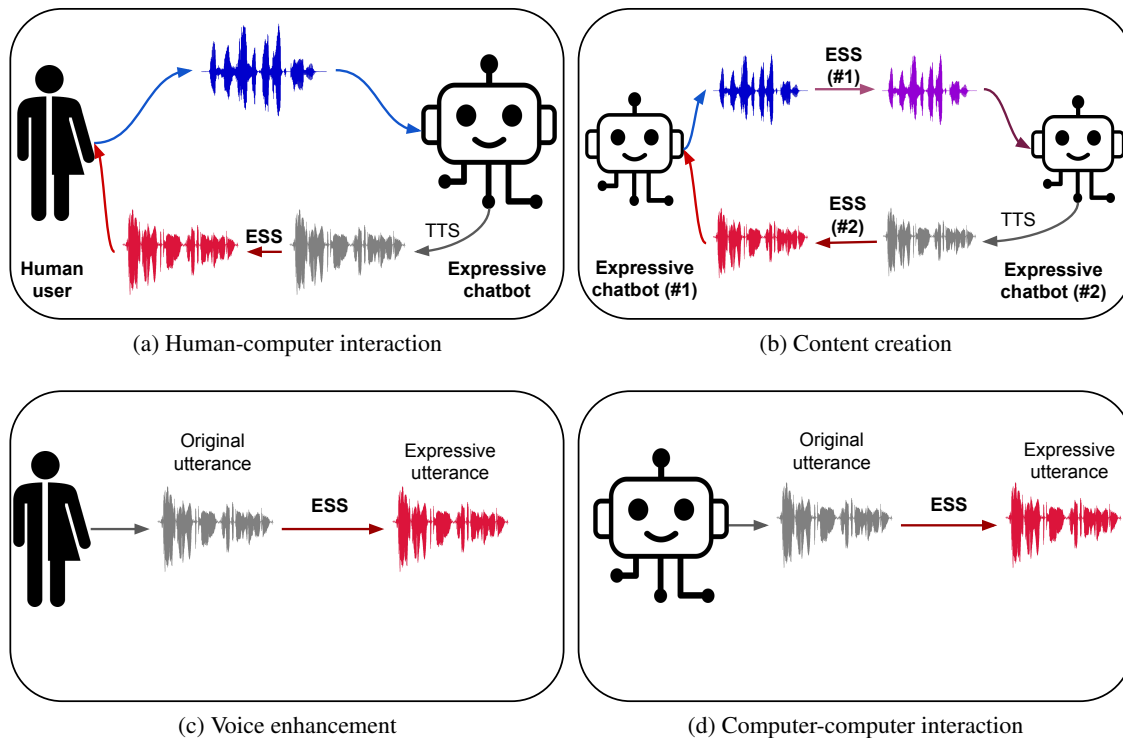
ESS
TTS
Human user
Expressive chatbot

(a) Human-computer interaction

ESS (#1)
ESS (#2)
TTS
Expressive chatbot (#1)
Expressive chatbot (#2)

(b) Content creation

Original utterance
ESS
Expressive utterance

(c) Voice enhancement

Original utterance
ESS
Expressive utterance

(d) Computer-computer interaction